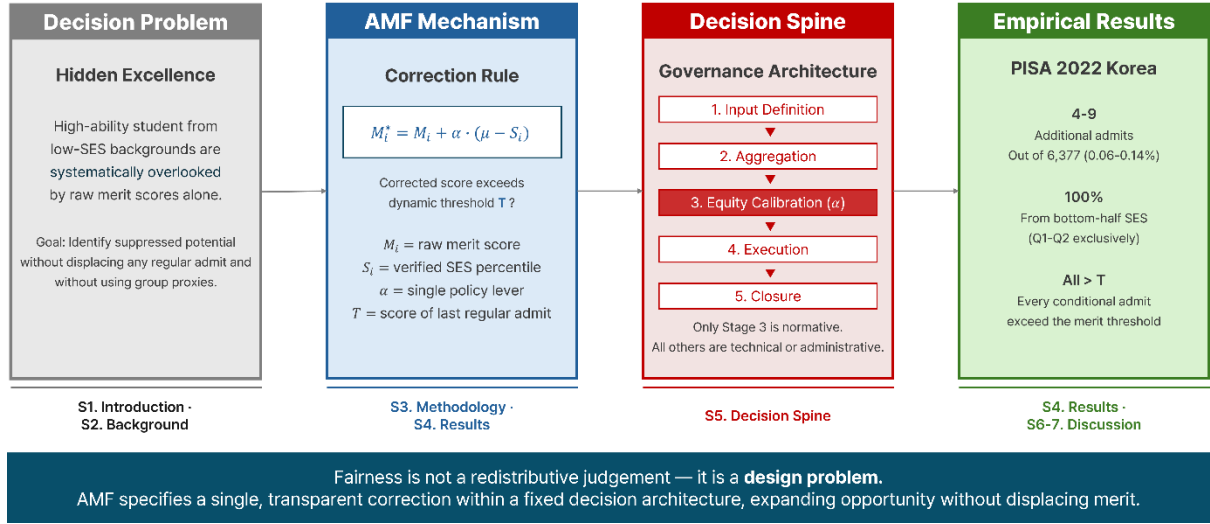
Decision Problem

Hidden Excellence

High-ability student from low-SES backgrounds are systematically overlooked by raw merit scores alone.

Goal: Identify suppressed potential without displacing any regular admit and without using group proxies.

S1. Introduction ·
S2. Background

AMF Mechanism

Correction Rule

$M_i^* = M_i + \alpha \cdot (\mu - S_i)$

Corrected score exceeds dynamic threshold T ?

$M_i$ = raw merit score
$S_i$ = verified SES percentile
$\alpha$ = single policy lever
$T$ = score of last regular admit

S3. Methodology ·
S4. Results

Decision Spine

Governance Architecture

1. Input Definition
2. Aggregation
3. Equity Calibration ($\alpha$)
4. Execution
5. Closure

Only Stage 3 is normative.
All others are technical or administrative.

S5. Decision Spine

Empirical Results

PISA 2022 Korea

4-9
Additional admits
Out of 6,377 (0.06-0.14%)

100%
From bottom-half SES
(Q1-Q2 exclusively)

All > T
Every conditional admit exceed the merit threshold

S4. Results ·
S6-7. Discussion

Fairness is not a redistributive judgement — it is a design problem.
AMF specifies a single, transparent correction within a fixed decision architecture, expanding opportunity without displacing merit.